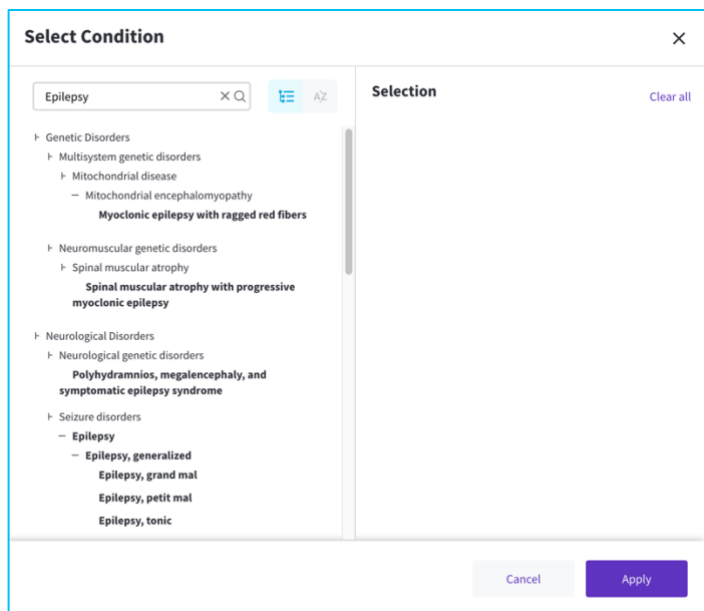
Select Condition

×

Epilepsy

AZ

Selection

Clear all

⊦ Genetic Disorders

⊦ Multisystem genetic disorders

⊦ Mitochondrial disease

− Mitochondrial encephalomyopathy

**Myoclonic epilepsy with ragged red fibers**

⊦ Neuromuscular genetic disorders

⊦ Spinal muscular atrophy

**Spinal muscular atrophy with progressive myoclonic epilepsy**

⊦ Neurological Disorders

⊦ Neurological genetic disorders

**Polyhydramnios, megalencephaly, and symptomatic epilepsy syndrome**

⊦ Seizure disorders

− **Epilepsy**

− **Epilepsy, generalized**

**Epilepsy, grand mal**

**Epilepsy, petit mal**

**Epilepsy, tonic**

Cancel

Apply